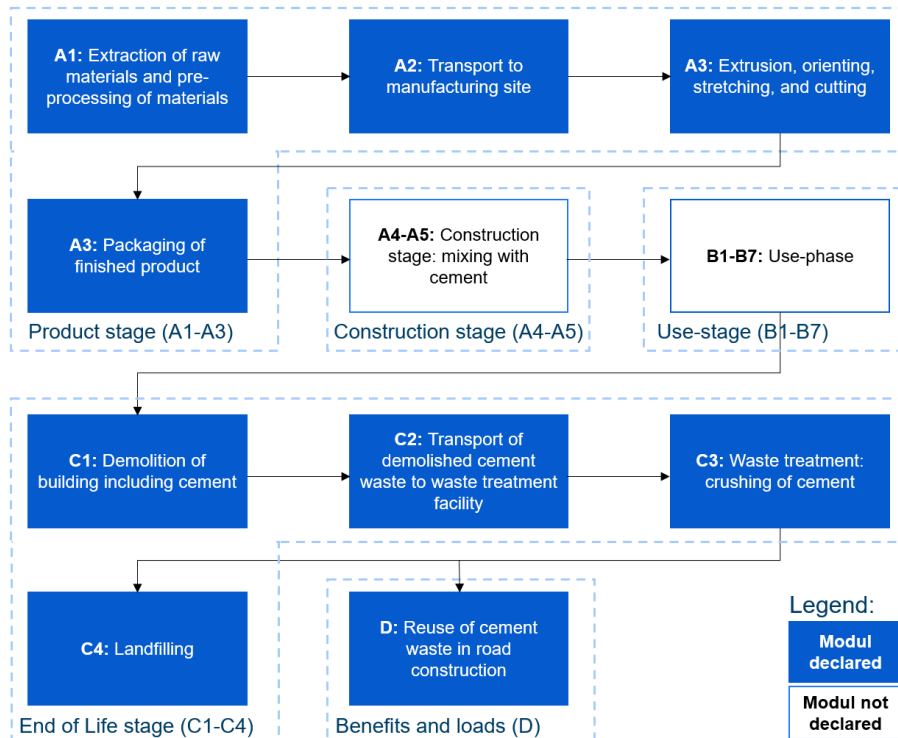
**A1:** Extraction of raw materials and pre-processing of materials

**A2:** Transport to manufacturing site

**A3:** Extrusion, orienting, stretching, and cutting

**A3:** Packaging of finished product

**A4-A5:** Construction stage: mixing with cement

**B1-B7:** Use-phase

Product stage (A1-A3)

Construction stage (A4-A5)

Use-stage (B1-B7)

**C1:** Demolition of building including cement

**C2:** Transport of demolished cement waste to waste treatment facility

**C3:** Waste treatment: crushing of cement

**C4:** Landfilling

**D:** Reuse of cement waste in road construction

Legend:

**Modul declared**

**Modul not declared**

End of Life stage (C1-C4)

Benefits and loads (D)